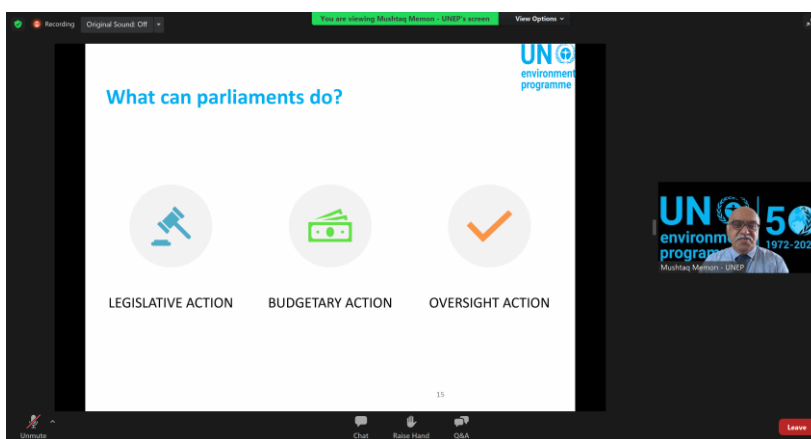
Recording Original Sound: Off

You are viewing Mushtaq Memon - UNEP's screen

View Options

UN environment programme

What can parliaments do?

LEGISLATIVE ACTION

BUDGETARY ACTION

OVERSIGHT ACTION

15

UN environm programm 50 1972-202

Mushtaq Memon - UNEP

Unmute

Chat

Raise Hand

Q&A

Leave